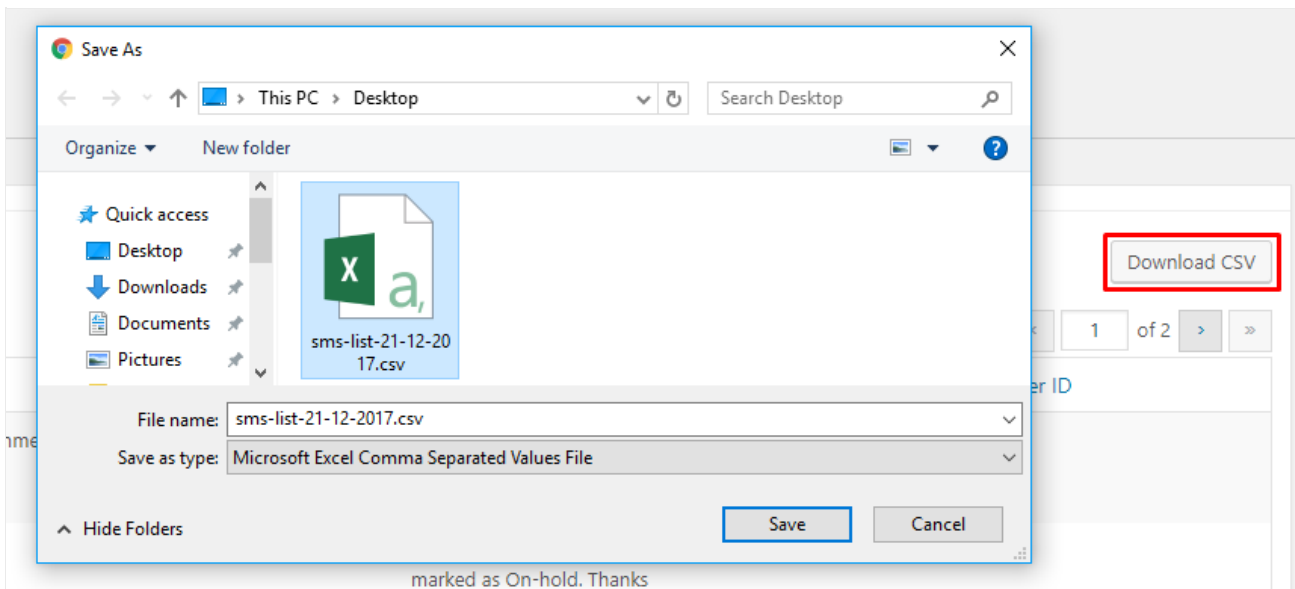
Save As

This PC > Desktop

Search Desktop

Organize ▾ New folder

Quick access
Desktop
Downloads
Documents
Pictures

X a,
sms-list-21-12-2017.csv

File name: sms-list-21-12-2017.csv
Save as type: Microsoft Excel Comma Separated Values File

Hide Folders

Save Cancel

Download CSV

1 of 2 › »

er ID

nme

marked as On-hold. Thanks